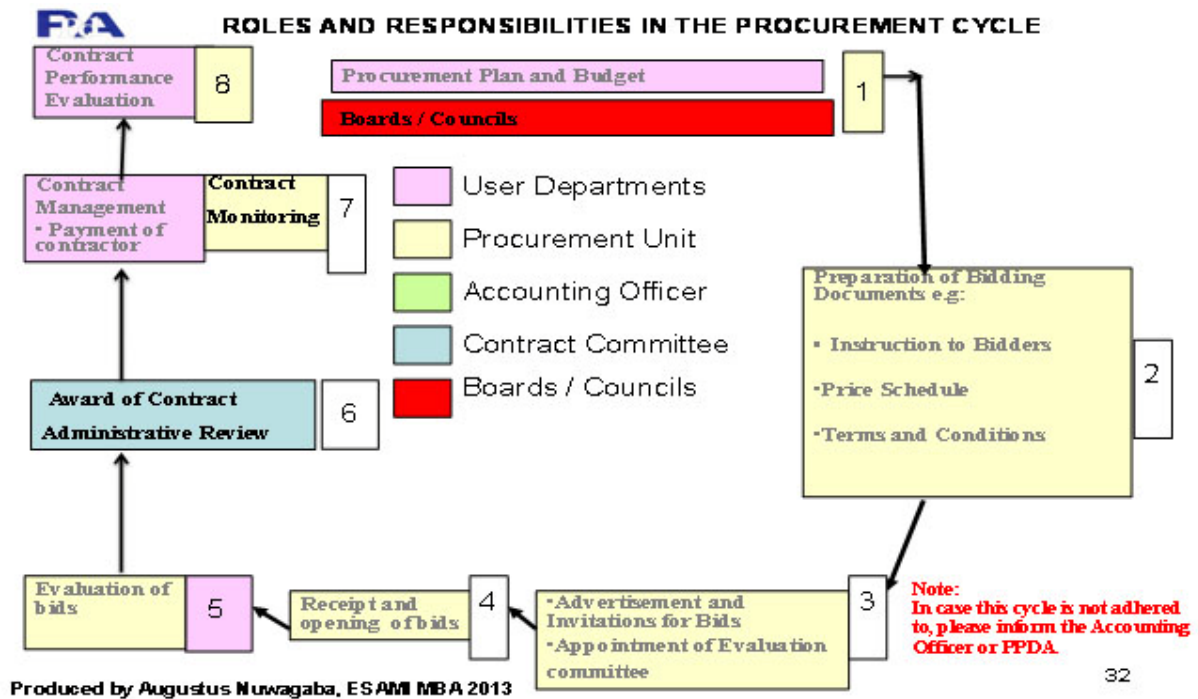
PDA

ROLES AND RESPONSIBILITIES IN THE PROCUREMENT CYCLE

Contract Performance Evaluation 8

Procurement Plan and Budget

Boards / Councils

1

Contract Management
- Payment of contractor

Contract Monitoring 7

User Departments

Procurement Unit

Accounting Officer

Contract Committee

Boards / Councils

Preparation of Bidding Documents e.g:

- Instruction to Bidders

- Price Schedule

- Terms and Conditions

2

Award of Contract

Administrative Review

6

Evaluation of bids 5

Receipt and opening of bids 4

- Advertisement and Invitations for Bids
- Appointment of Evaluation committee

3

Note:
In case this cycle is not adhered to, please inform the Accounting Officer or PPDA.

32

Produced by Augustus Nuwagaba, ESAMI MBA 2013